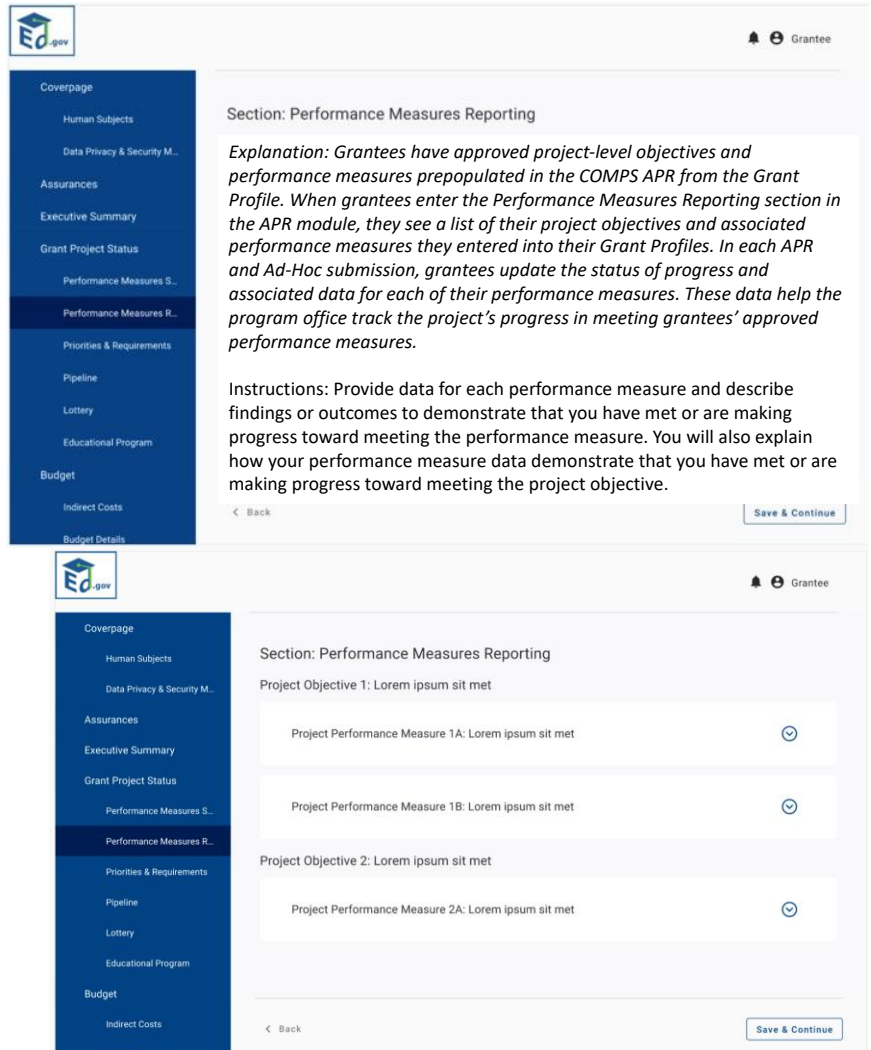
Ed.gov

Grantee

Coverpage
Human Subjects
Data Privacy & Security M...
Assurances
Executive Summary
Grant Project Status
Performance Measures S...
Performance Measures R...
Priorities & Requirements
Pipeline
Lottery
Educational Program
Budget
Indirect Costs
Budget Details

Section: Performance Measures Reporting

*Explanation: Grantees have approved project-level objectives and performance measures prepopulated in the COMPS APR from the Grant Profile. When grantees enter the Performance Measures Reporting section in the APR module, they see a list of their project objectives and associated performance measures they entered into their Grant Profiles. In each APR and Ad-Hoc submission, grantees update the status of progress and associated data for each of their performance measures. These data help the program office track the project's progress in meeting grantees' approved performance measures.*

Instructions: Provide data for each performance measure and describe findings or outcomes to demonstrate that you have met or are making progress toward meeting the performance measure. You will also explain how your performance measure data demonstrate that you have met or are making progress toward meeting the project objective.

< Back

Save & Continue

Ed.gov

Grantee

Coverpage
Human Subjects
Data Privacy & Security M...
Assurances
Executive Summary
Grant Project Status
Performance Measures S...
Performance Measures R...
Priorities & Requirements
Pipeline
Lottery
Educational Program
Budget
Indirect Costs

Section: Performance Measures Reporting

Project Objective 1: Lorem ipsum sit met

Project Performance Measure 1A: Lorem ipsum sit met

Project Performance Measure 1B: Lorem ipsum sit met

Project Objective 2: Lorem ipsum sit met

Project Performance Measure 2A: Lorem ipsum sit met

< Back

Save & Continue